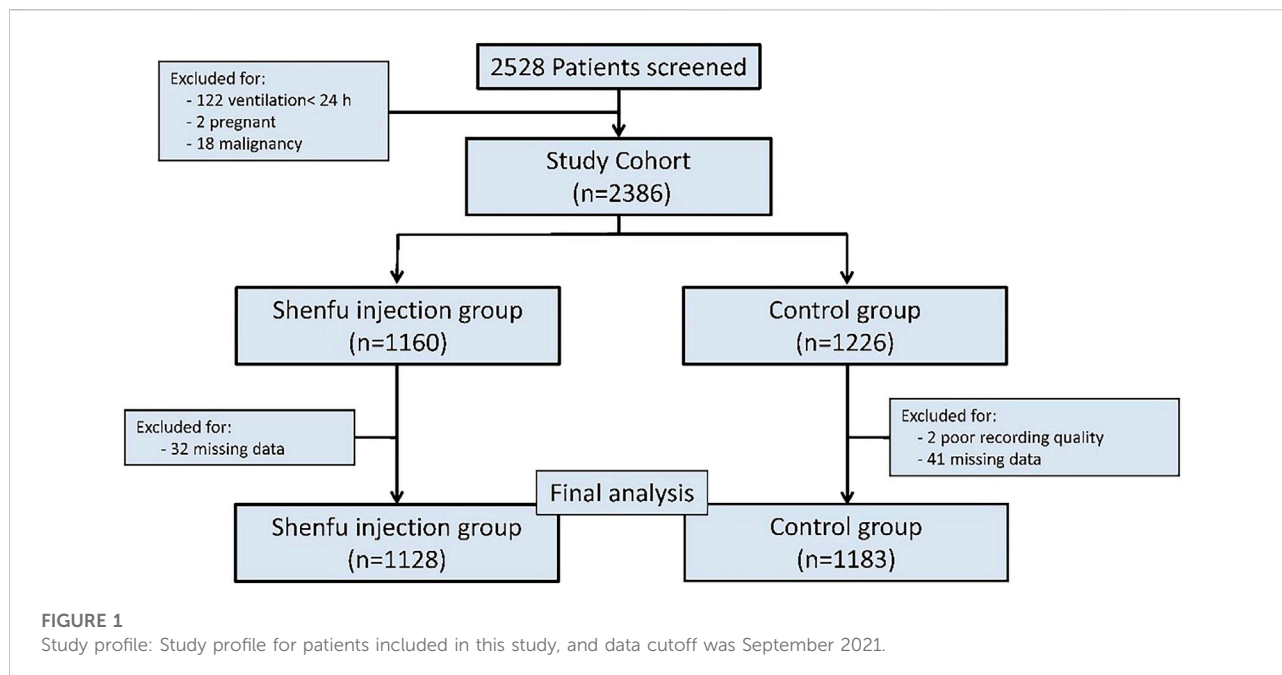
Excluded for:
- 122 ventilation< 24 h
- 2 pregnant
- 18 malignancy

2528 Patients screened

Study Cohort
(n=2386)

Shenfu injection group
(n=1160)

Control group
(n=1226)

Excluded for:
- 32 missing data

Excluded for:
- 2 poor recording quality
- 41 missing data

Final analysis

Shenfu injection group
(n=1128)

Control group
(n=1183)

FIGURE 1
Study profile: Study profile for patients included in this study, and data cutoff was September 2021.